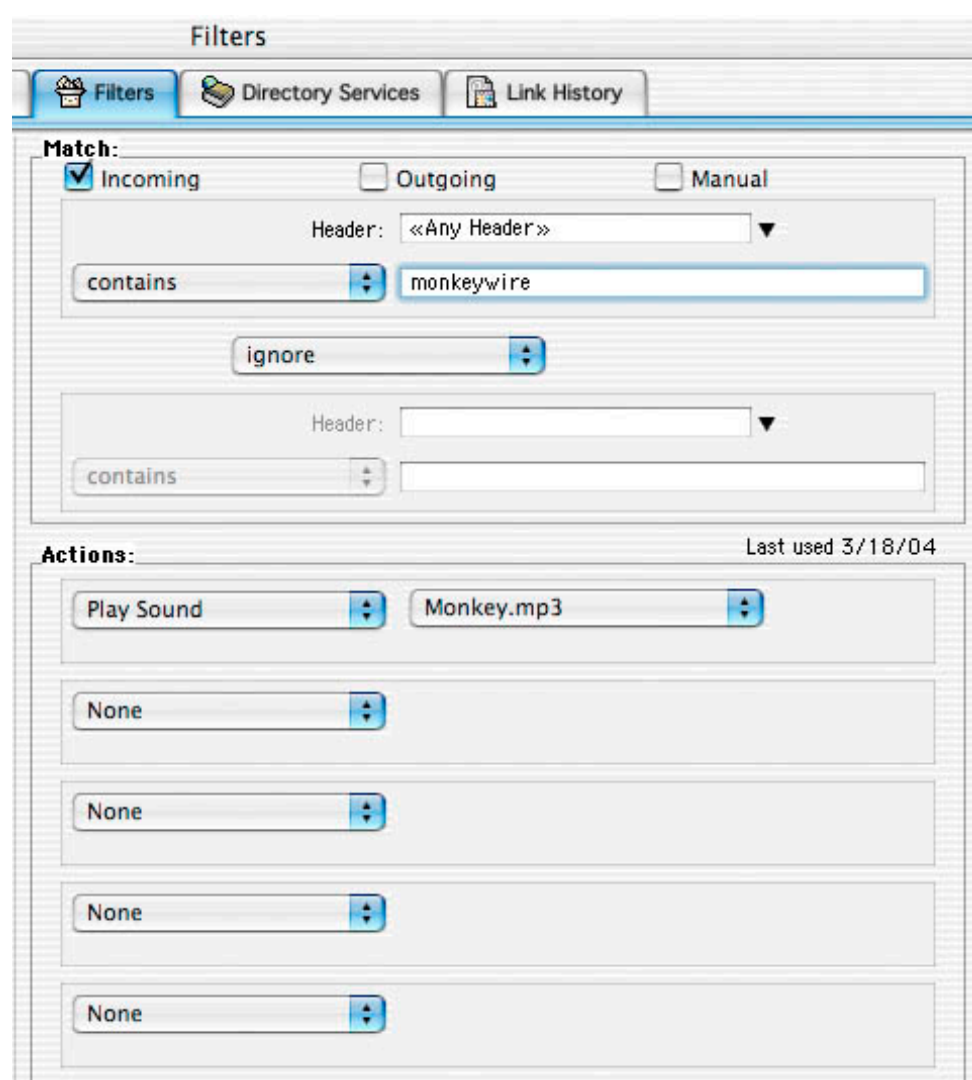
Filters

Filters | Directory Services | Link History

Match:

Incoming

Outgoing

Manual

Header: «Any Header»

contains

monkeywire

ignore

Header:

contains

Actions:

Last used 3/18/04

Play Sound

Monkey.mp3

None

None

None

None